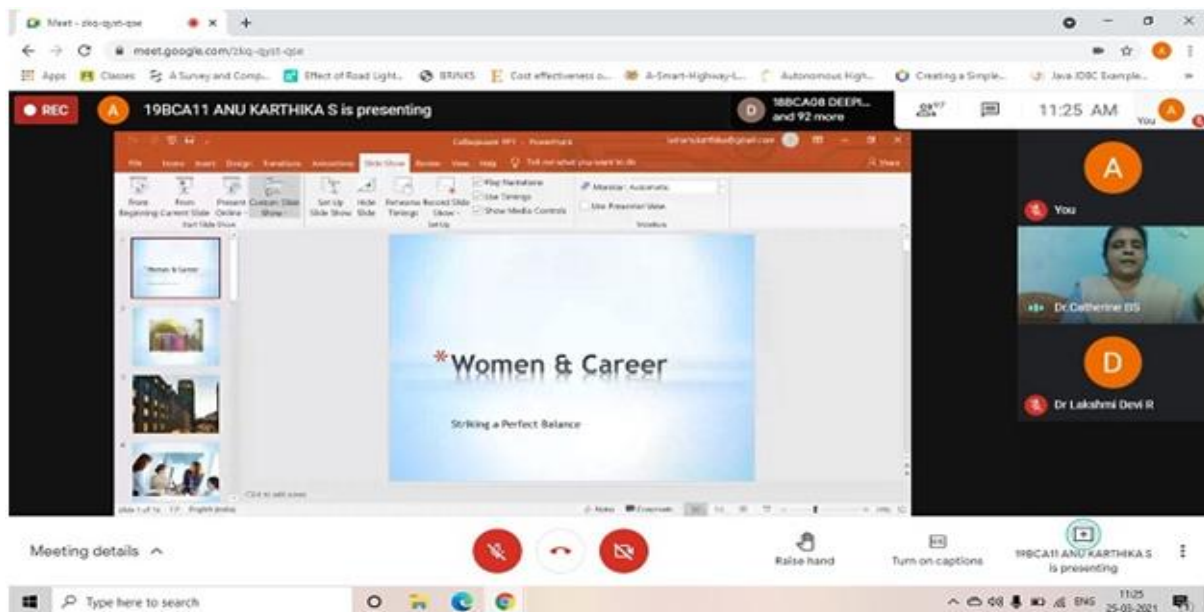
Meet - zkq-qyst-qse

meet.google.com/zkq-qyst-qse

Apps Classes A Survey and Comp... Effect of Road Light... BRINKS Cost effectiveness o... A-Smart-Highway-L... Autonomous High... Creating a Simple... Java JDBC Example...

REC

A 19BCA11 ANU KARTHIKA S is presenting

D 18BCA08 DEEPI... and 92 more

11:25 AM

You

Colloquium PPT - PowerPoint

File Home Insert Design Transitions Animations Slide Show Review View Help Tell me what you want to do

From Beginning From Current Slide Present Online Custom Slide Show Set Up Slide Show Hide Slide Rehearse Timings Record Slide Show Play Narrations Use Timings Show Media Controls Monitor: Automatic Use Presenter View

Start Slide Show Set Up Monitors

*Women & Career

Striking a Perfect Balance

Click to add notes

Slide 1 of 16 English (India)

Notes Comments

A

You

Dr.Catherine BS

D

Dr Lakshmi Devi R

Meeting details

Raise hand

Turn on captions

19BCA11 ANU KARTHIKA S is presenting

Type here to search

ENG 11:25 25-03-2021